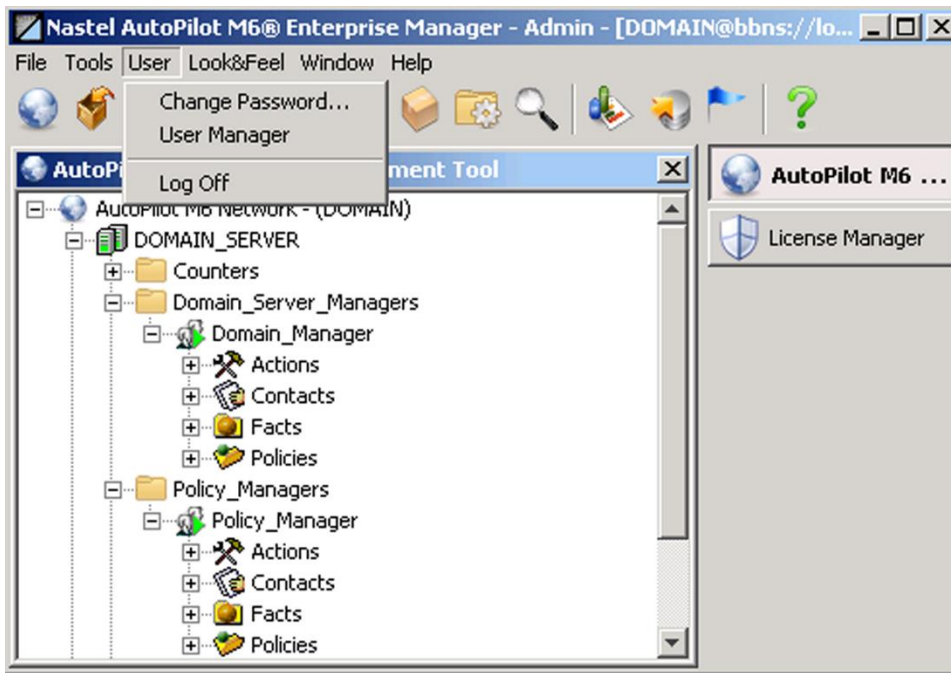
Nastel AutoPilot M6® Enterprise Manager - Admin - [DOMAIN@bbns://lo...

File Tools User Look&Feel Window Help

Change Password...
User Manager
Log Off

AutoPi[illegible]ment Tool

AutoPilot M6 Network - (DOMAIN)
DOMAIN_SERVER
Counters
Domain_Server_Managers
Domain_Manager
Actions
Contacts
Facts
Policies
Policy_Managers
Policy_Manager
Actions
Contacts
Facts
Policies

AutoPilot M6 ...
License Manager